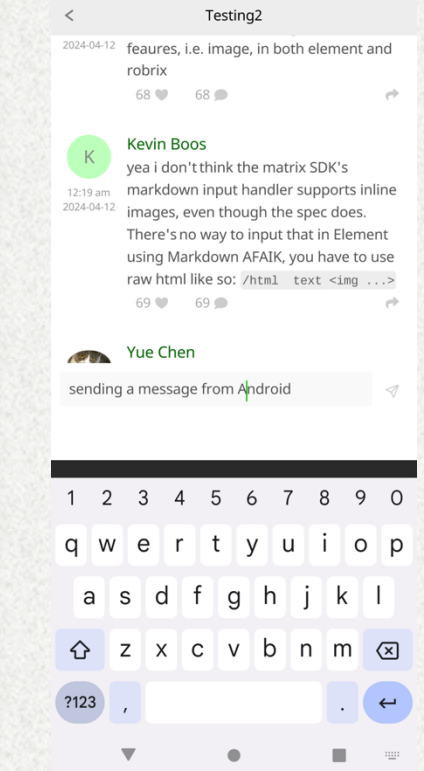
<

Testing2

2024-04-12 feaures, i.e. image, in both element and robrix

68 68

K

Kevin Boos

12:19 am
2024-04-12

yea i don't think the matrix SDK's markdown input handler supports inline images, even though the spec does. There's no way to input that in Element using Markdown AFAIK, you have to use raw html like so: /html text <img ...>

69 69

Yue Chen

sending a message from Android

1 2 3 4 5 6 7 8 9 0

q w e r t y u i o p

a s d f g h j k l

z x c v b n m

?123 , .